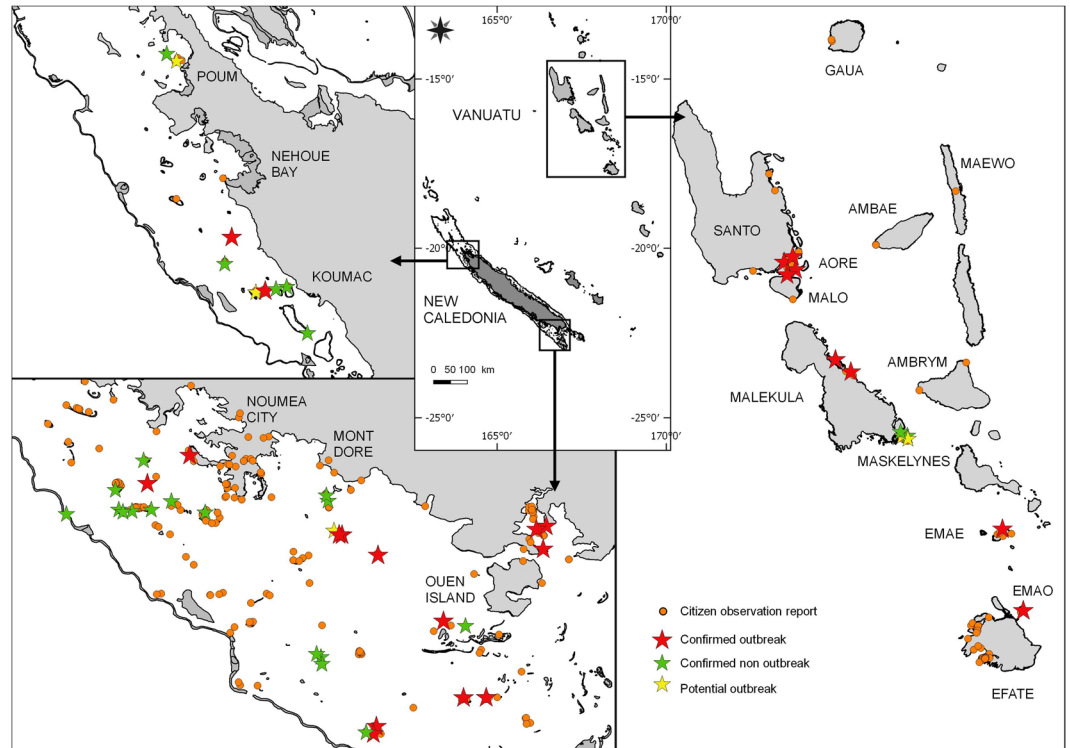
POUM

NEHOUE BAY

KOUMAC

165°0′ 170°0′

-15°0′

VANUATU

-20°0′

NEW CALEDONIA

0 50 100 km

-25°0′

165°0′ 170°0′

-15°0′

-20°0′

-25°0′

GAUA

MAEWO

AMBAE

SANTO

AORE

MALO

AMBRYM

MALEKULA

MASKELYNES

EMAE

EMAO

EFATE

NOUMEA CITY

MONT DORE

OUEN ISLAND

Citizen observation report

Confirmed outbreak

Confirmed non outbreak

Potential outbreak